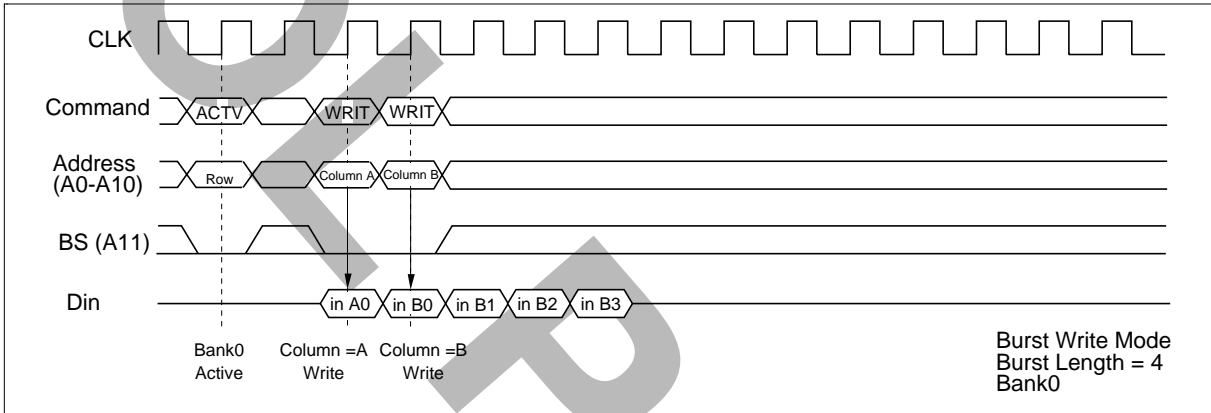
CLK

Command ACTV WRIT WRIT

Address (A0-A10) Row Column A Column B

BS (A11)

Din in A0 in B0 in B1 in B2 in B3

Bank0 Active

Column =A Write

Column =B Write

Burst Write Mode
Burst Length = 4
Bank0